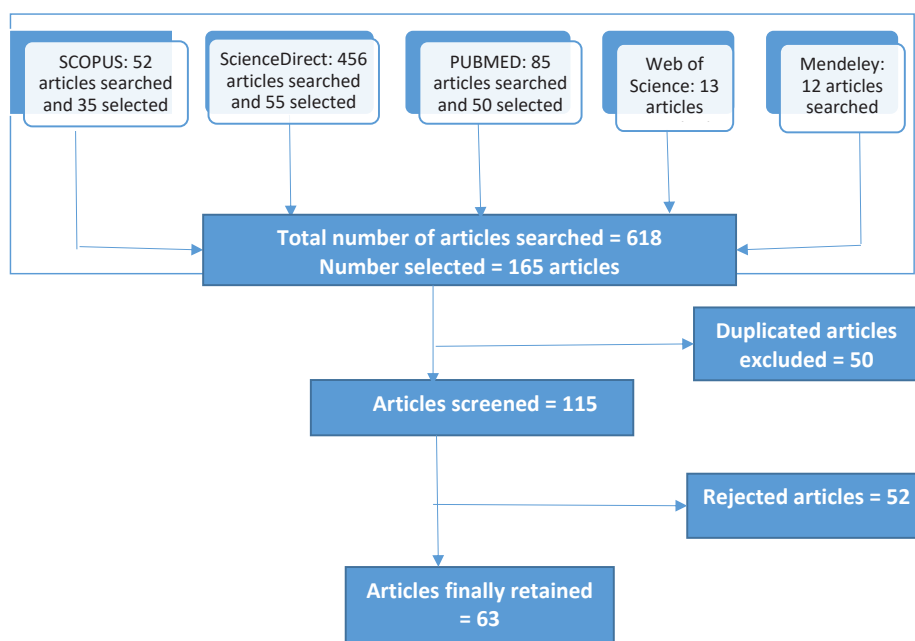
SCOPUS: 52 articles searched and 35 selected

ScienceDirect: 456 articles searched and 55 selected

PUBMED: 85 articles searched and 50 selected

Web of Science: 13 articles

Mendeley: 12 articles searched

Total number of articles searched = 618
Number selected = 165 articles

Duplicated articles excluded = 50

Articles screened = 115

Rejected articles = 52

Articles finally retained = 63